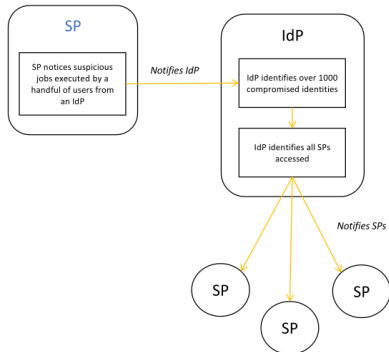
SP

SP notices suspicious jobs executed by a handful of users from an IdP

Notifies IdP

IdP

IdP identifies over 1000 compromised identities

IdP identifies all SPs accessed

Notifies SPs

SP

SP

SP